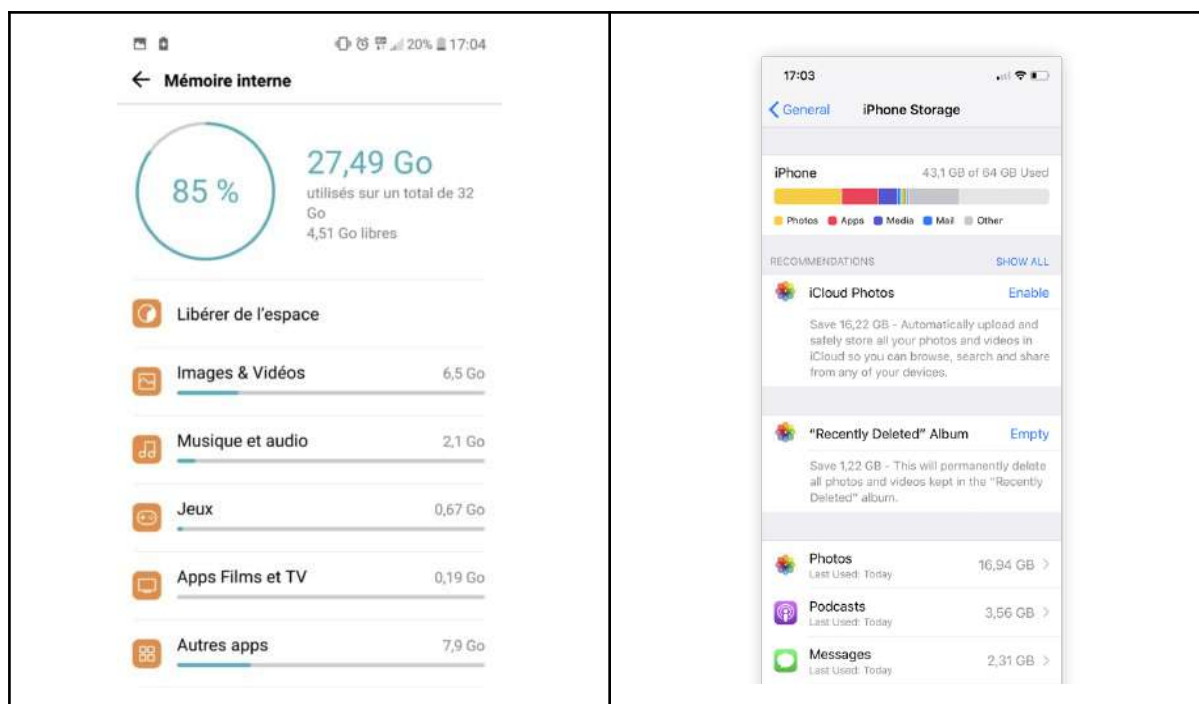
20% 17:04

← Mémoire interne

85 %

27,49 Go
utilisés sur un total de 32 Go
4,51 Go libres

Libérer de l'espace

Images & Vidéos 6,5 Go

Musique et audio 2,1 Go

Jeux 0,67 Go

Apps Films et TV 0,19 Go

Autres apps 7,9 Go

17:03

< General iPhone Storage

iPhone 43,1 GB of 64 GB Used

Photos Apps Media Mail Other

RECOMMENDATIONS SHOW ALL

iCloud Photos Enable

Save 16,22 GB - Automatically upload and safely store all your photos and videos in iCloud so you can browse, search and share from any of your devices.

"Recently Deleted" Album Empty

Save 1,22 GB - This will permanently delete all photos and videos kept in the "Recently Deleted" album.

Photos
Last Used: Today 16,94 GB >

Podcasts
Last Used: Today 3,56 GB >

Messages
Last Used: Today 2,31 GB >